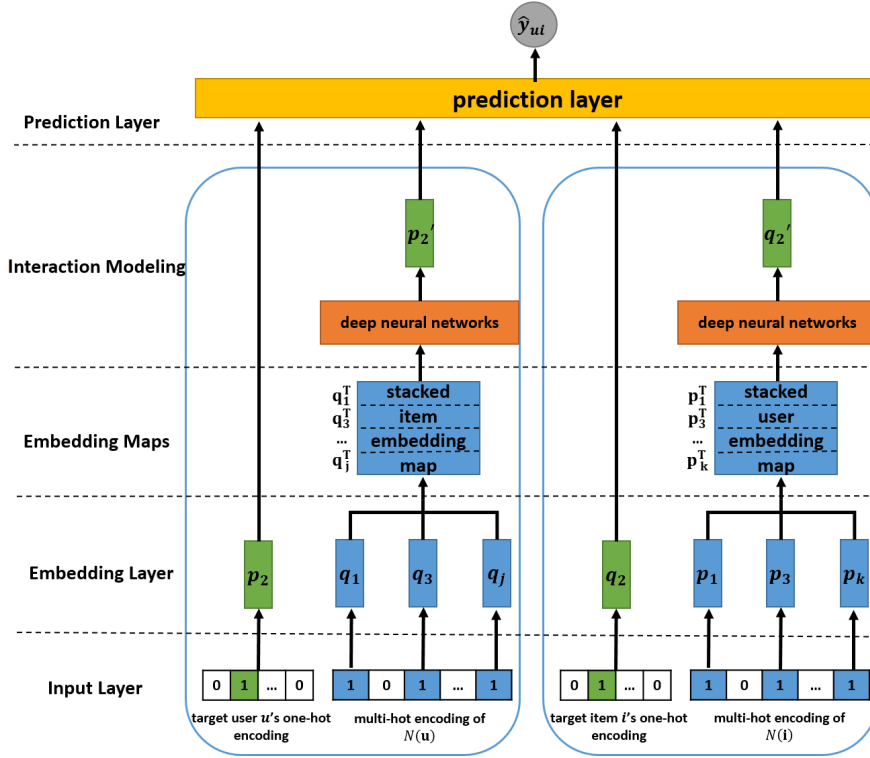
$\hat{y}_{ui}$

prediction layer

Prediction Layer

Interaction Modeling

$p_2'$

$q_2'$

deep neural networks

deep neural networks

Embedding Maps

$q_1^T$
$q_3^T$
...
$q_j^T$

stacked
item
embedding
map

$p_1^T$
$p_3^T$
...
$p_k^T$

stacked
user
embedding
map

Embedding Layer

$p_2$ $q_1$ $q_3$ $q_j$ $q_2$ $p_1$ $p_3$ $p_k$

Input Layer

| 0 | 1 | ... | 0 |
|---|---|---|---|

| 1 | 0 | 1 | ... | 1 |
|---|---|---|---|---|

| 0 | 1 | ... | 0 |
|---|---|---|---|

| 1 | 0 | 1 | ... | 1 |
|---|---|---|---|---|

target user $u$'s one-hot encoding

multi-hot encoding of $N(\mathbf{u})$

target item $i$'s one-hot encoding

multi-hot encoding of $N(\mathbf{i})$